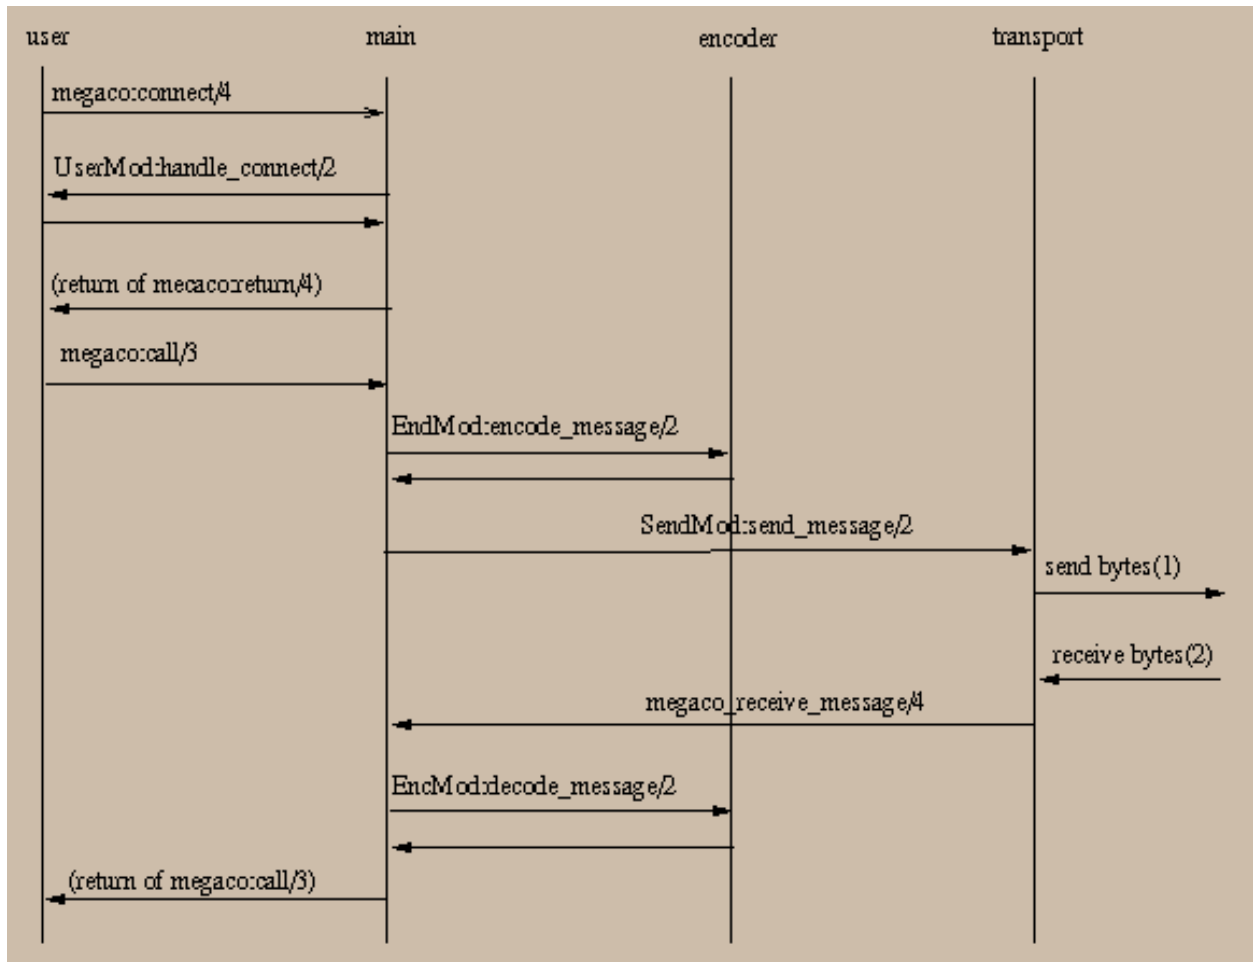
user

main

encoder

transport

megaco:connect/4

UserMod:handle_connect/2

(return of mecaco:return/4)

megaco:call/3

EndMod:encode_message/2

SendMod:send_message/2

send bytes(1)

receive bytes(2)

megaco_receive_message/4

EncMod:decode_message/2

(return of megaco:call/3)